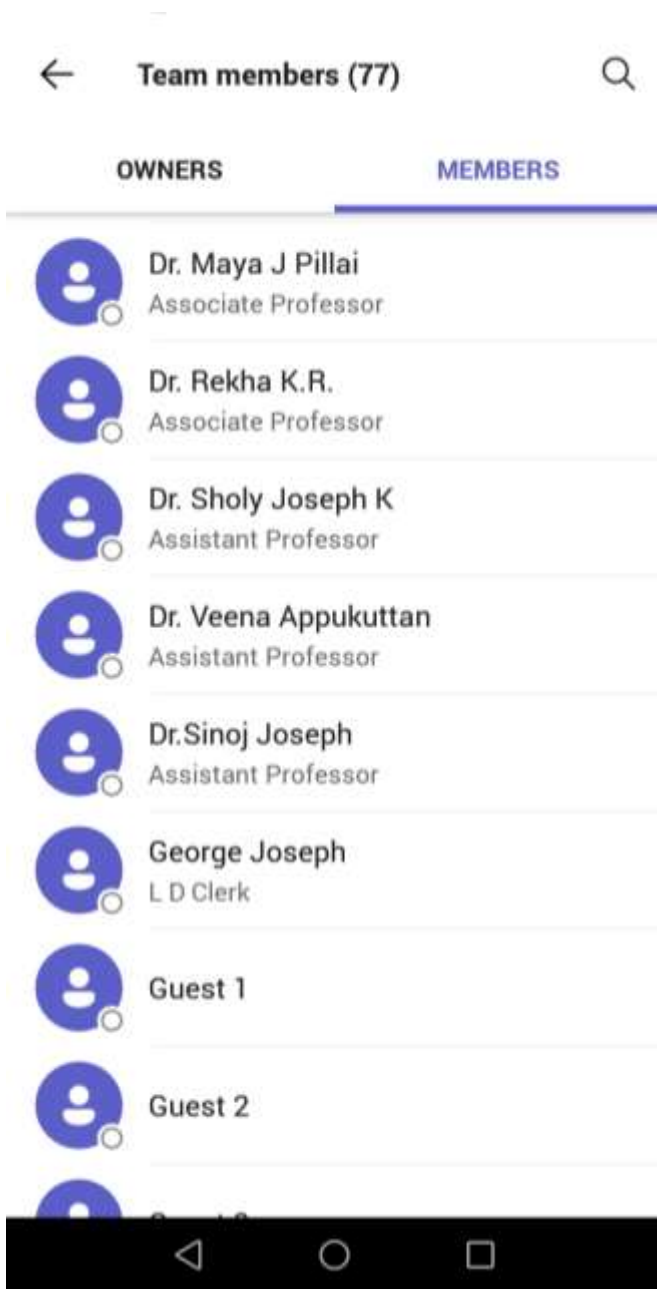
Team members (77)

OWNERS

MEMBERS

Dr. Maya J Pillai
Associate Professor

Dr. Rekha K.R.
Associate Professor

Dr. Sholy Joseph K
Assistant Professor

Dr. Veena Appukuttan
Assistant Professor

Dr.Sinoj Joseph
Assistant Professor

George Joseph
L D Clerk

Guest 1

Guest 2

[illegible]